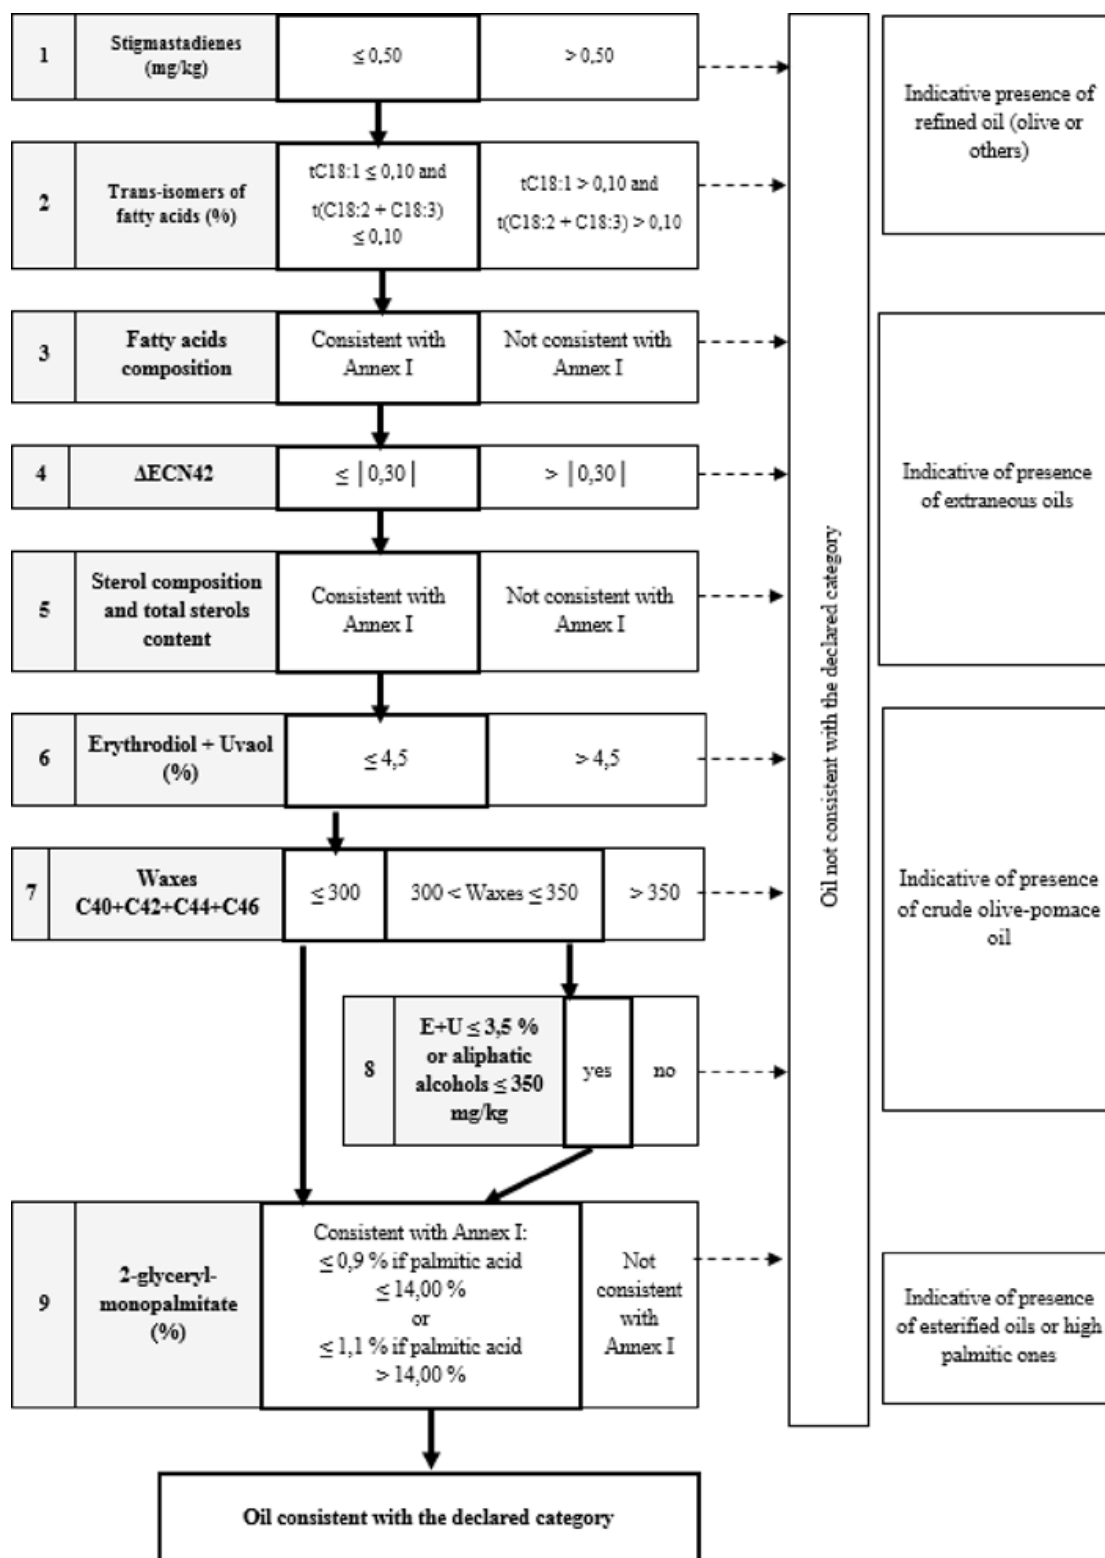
1 Stigmastadienes (mg/kg) $\leq 0,50$ $> 0,50$

2 Trans-isomers of fatty acids (%) tC18:1 $\leq 0,10$ and t(C18:2 + C18:3) $\leq 0,10$ tC18:1 $> 0,10$ and t(C18:2 + C18:3) $> 0,10$

3 Fatty acids composition Consistent with Annex I Not consistent with Annex I

4 ΔECN42 $\leq |0,30|$ $> |0,30|$

5 Sterol composition and total sterols content Consistent with Annex I Not consistent with Annex I

6 Erythrodiol + Uvaol (%) $\leq 4,5$ $> 4,5$

7 Waxes C40+C42+C44+C46 $\leq 300$ $300 <$ Waxes $\leq 350$ $> 350$

8 E+U $\leq 3,5$ % or aliphatic alcohols $\leq 350$ mg/kg yes no

9 2-glyceryl-monopalmitate (%) Consistent with Annex I: $\leq 0,9$ % if palmitic acid $\leq 14,00$ % or $\leq 1,1$ % if palmitic acid $> 14,00$ % Not consistent with Annex I

Oil consistent with the declared category

Oil not consistent with the declared category

Indicative presence of refined oil (olive or others)

Indicative of presence of extraneous oils

Indicative of presence of crude olive-pomace oil

Indicative of presence of esterified oils or high palmitic ones